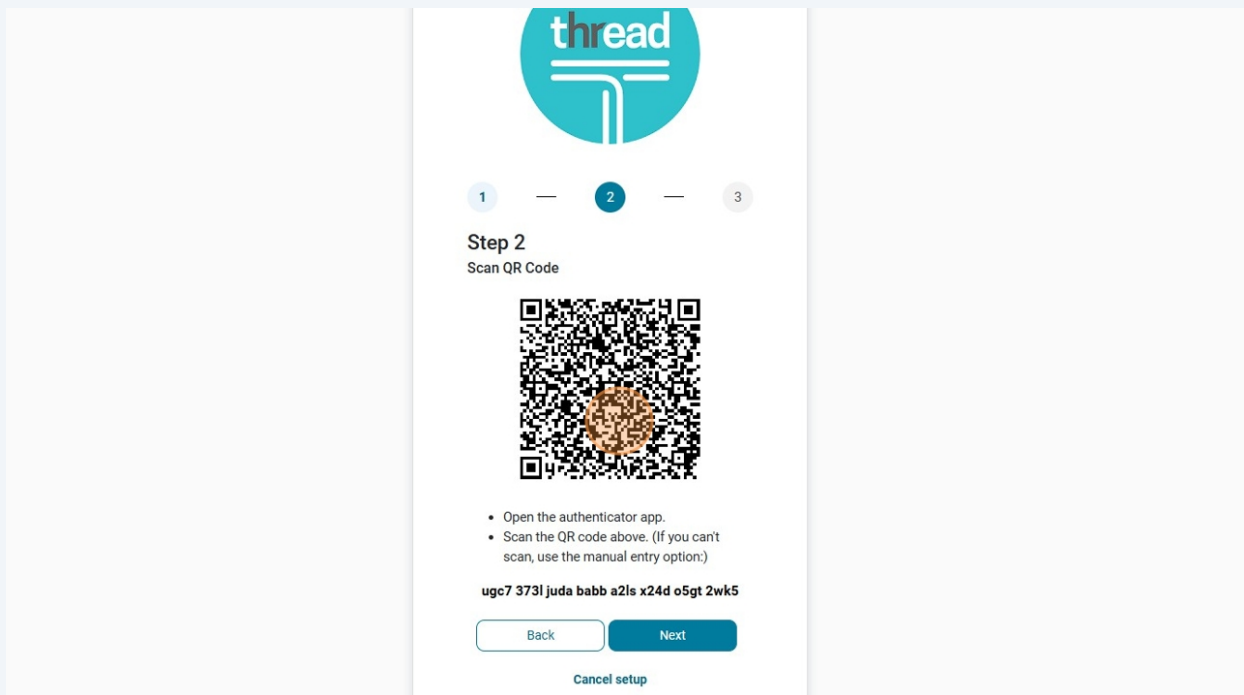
thread

1 2 3

Step 2
Scan QR Code

- Open the authenticator app.
- Scan the QR code above. (If you can't scan, use the manual entry option:)

ugc7 373l juda babb a2ls x24d o5gt 2wk5

Back Next

Cancel setup